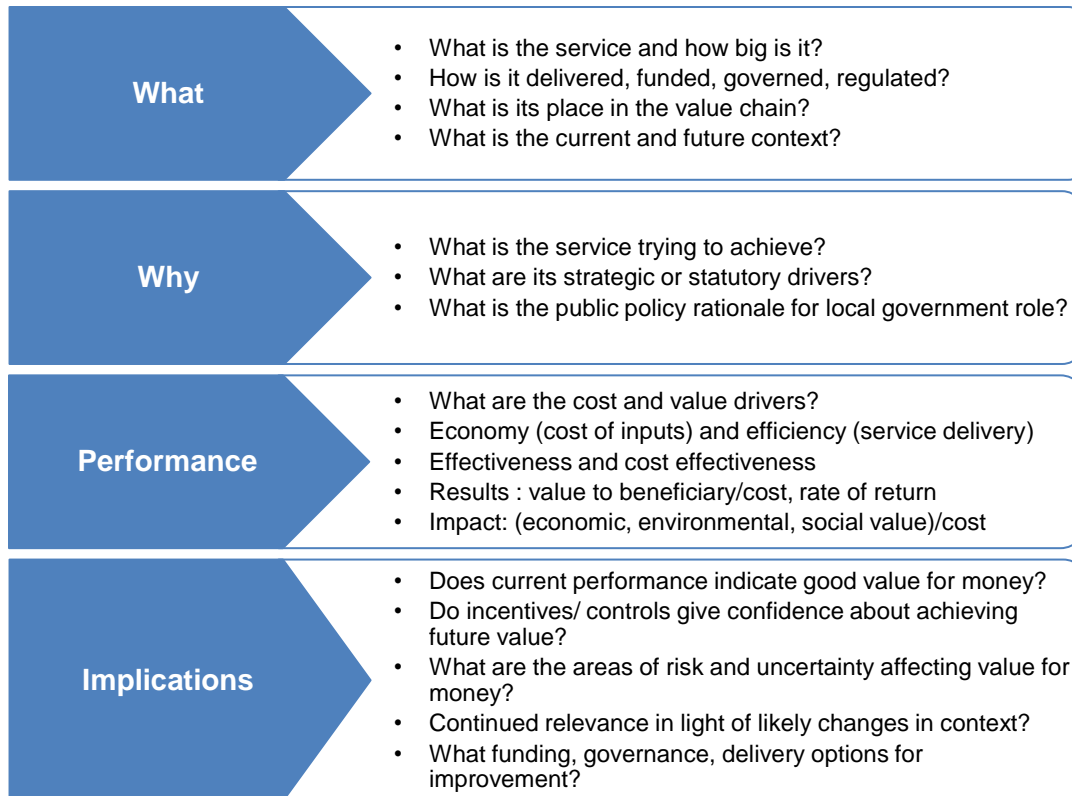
What

- What is the service and how big is it?
- How is it delivered, funded, governed, regulated?
- What is its place in the value chain?
- What is the current and future context?

Why

- What is the service trying to achieve?
- What are its strategic or statutory drivers?
- What is the public policy rationale for local government role?

Performance

- What are the cost and value drivers?
- Economy (cost of inputs) and efficiency (service delivery)
- Effectiveness and cost effectiveness
- Results : value to beneficiary/cost, rate of return
- Impact: (economic, environmental, social value)/cost

Implications

- Does current performance indicate good value for money?
- Do incentives/ controls give confidence about achieving future value?
- What are the areas of risk and uncertainty affecting value for money?
- Continued relevance in light of likely changes in context?
- What funding, governance, delivery options for improvement?